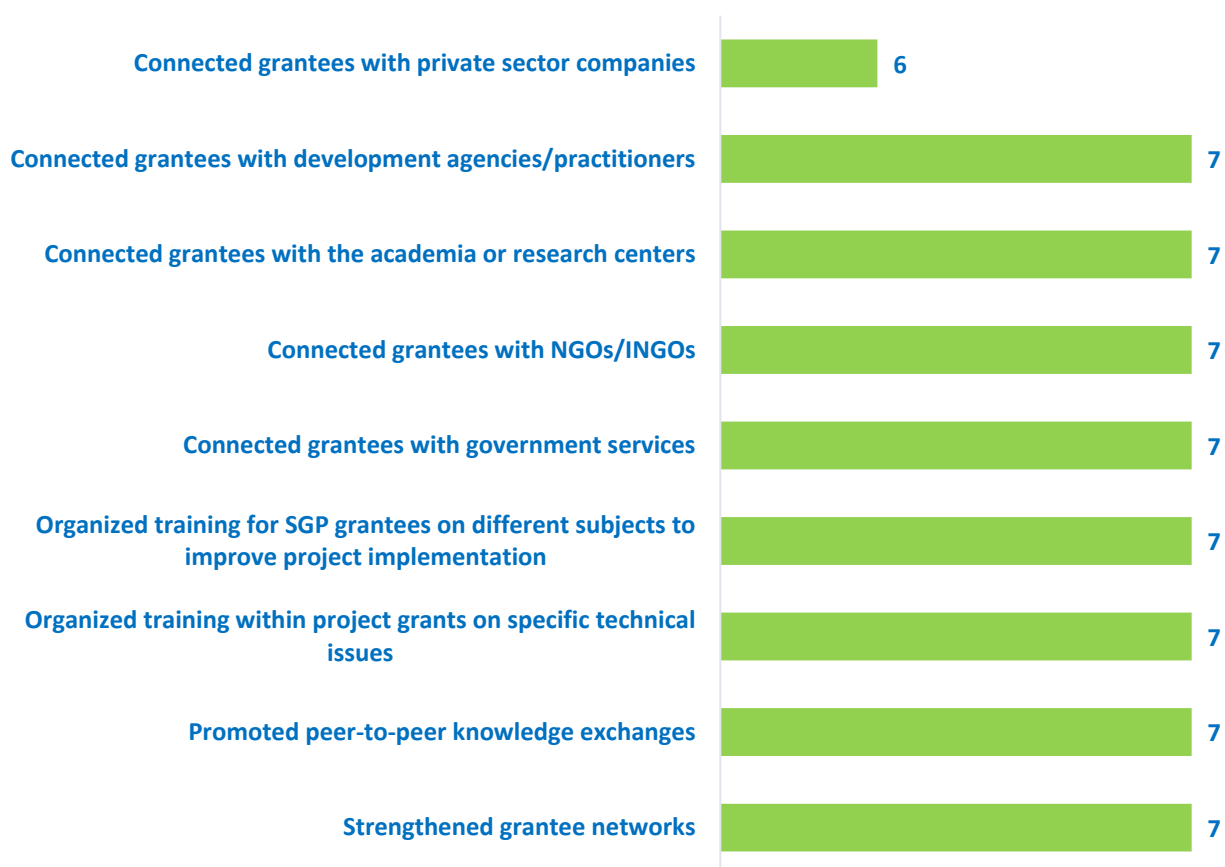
Connected grantees with private sector companies 6

Connected grantees with development agencies/practitioners 7

Connected grantees with the academia or research centers 7

Connected grantees with NGOs/INGOs 7

Connected grantees with government services 7

Organized training for SGP grantees on different subjects to improve project implementation 7

Organized training within project grants on specific technical issues 7

Promoted peer-to-peer knowledge exchanges 7

Strengthened grantee networks 7